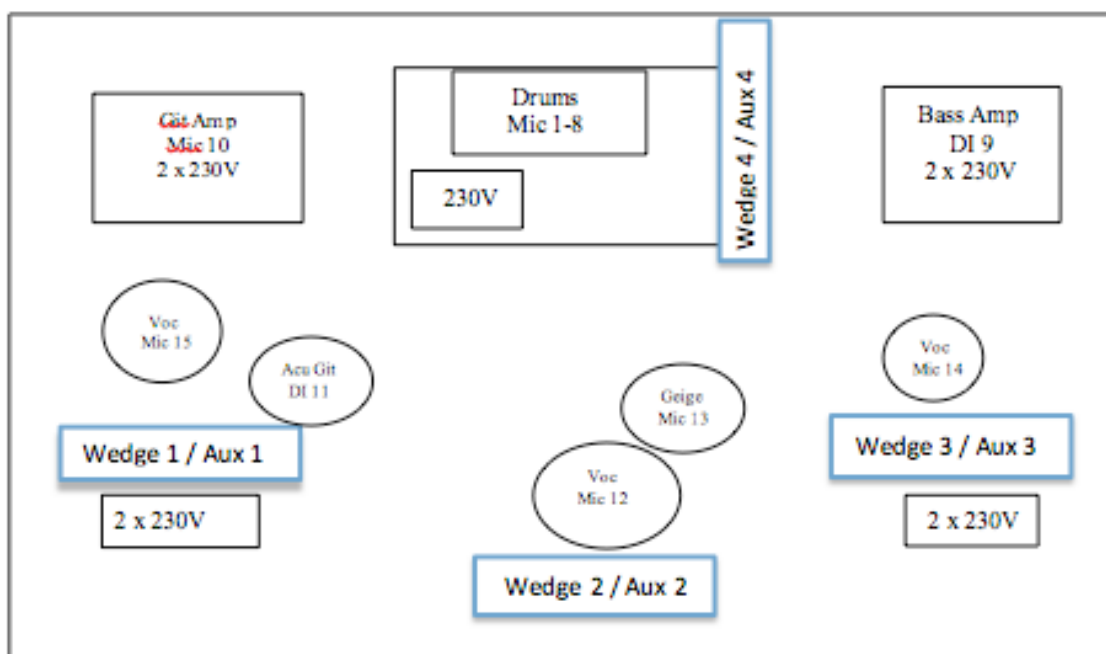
Git Amp
Mic 10
2 x 230V

Drums
Mic 1-8

230V

Wedge 4 / Aux 4

Bass Amp
DI 9
2 x 230V

Voc
Mic 15

Acu Git
DI 11

Wedge 1 / Aux 1

2 x 230V

Geige
Mic 13

Voc
Mic 12

Wedge 2 / Aux 2

Voc
Mic 14

Wedge 3 / Aux 3

2 x 230V